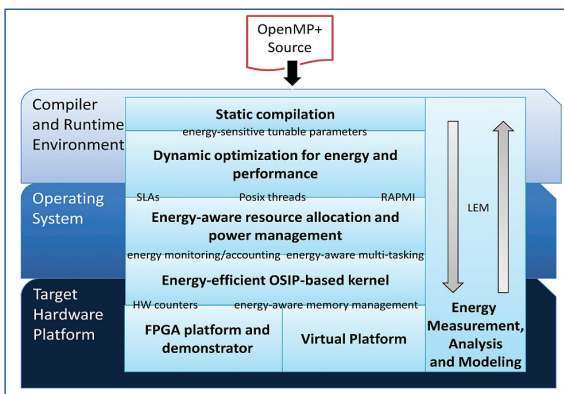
OpenMP+ Source

Compiler and Runtime Environment

Operating System

Target Hardware Platform

Static compilation

energy-sensitive tunable parameters

Dynamic optimization for energy and performance

SLAs

Posix threads

RAPMI

Energy-aware resource allocation and power management

energy monitoring/accounting

energy-aware multi-tasking

Energy-efficient OSIP-based kernel

HW counters

energy-aware memory management

FPGA platform and demonstrator

Virtual Platform

LEM

Energy Measurement, Analysis and Modeling